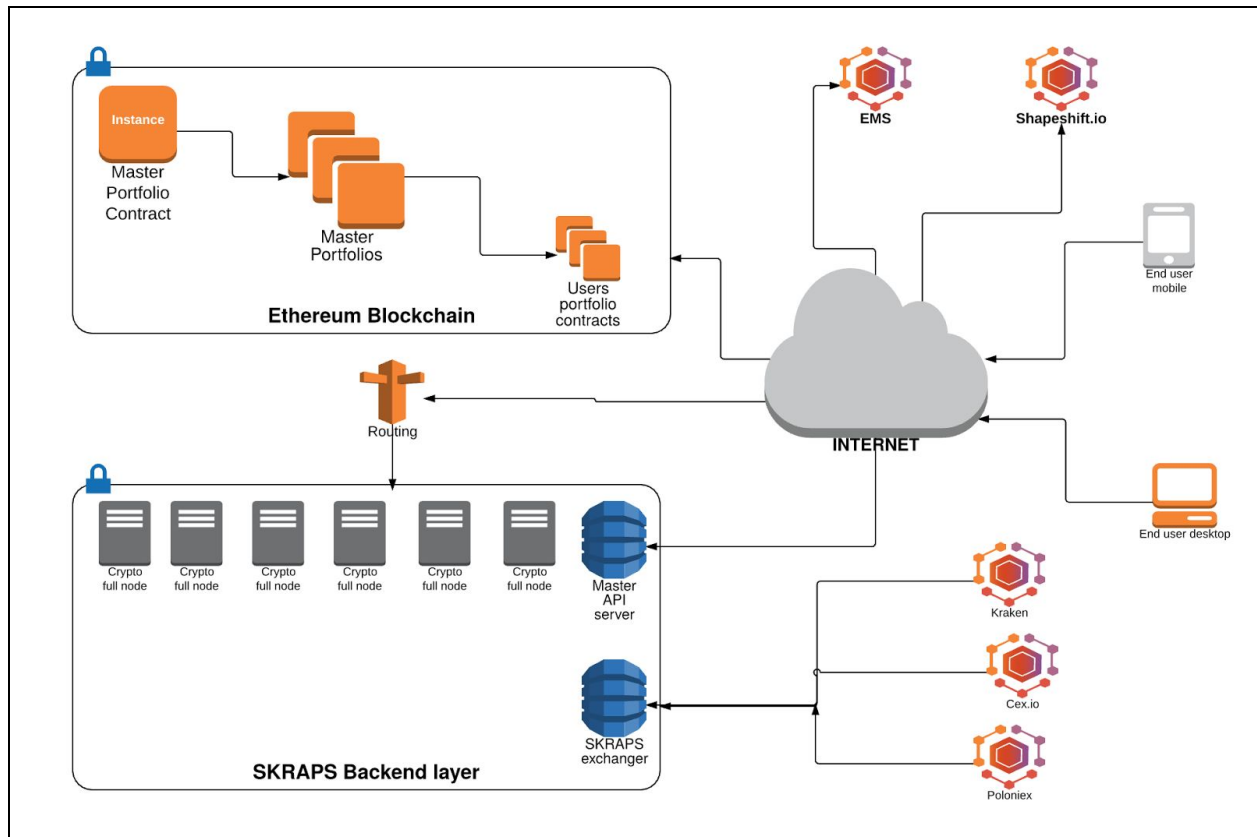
Instance

Master Portfolio Contract

Master Portfolios

Users portfolio contracts

Ethereum Blockchain

EMS

Shapeshift.io

End user mobile

INTERNET

Routing

End user desktop

Crypto full node

Crypto full node

Crypto full node

Crypto full node

Crypto full node

Crypto full node

Master API server

SKRAPS exchanger

SKRAPS Backend layer

Kraken

Cex.io

Poloniex